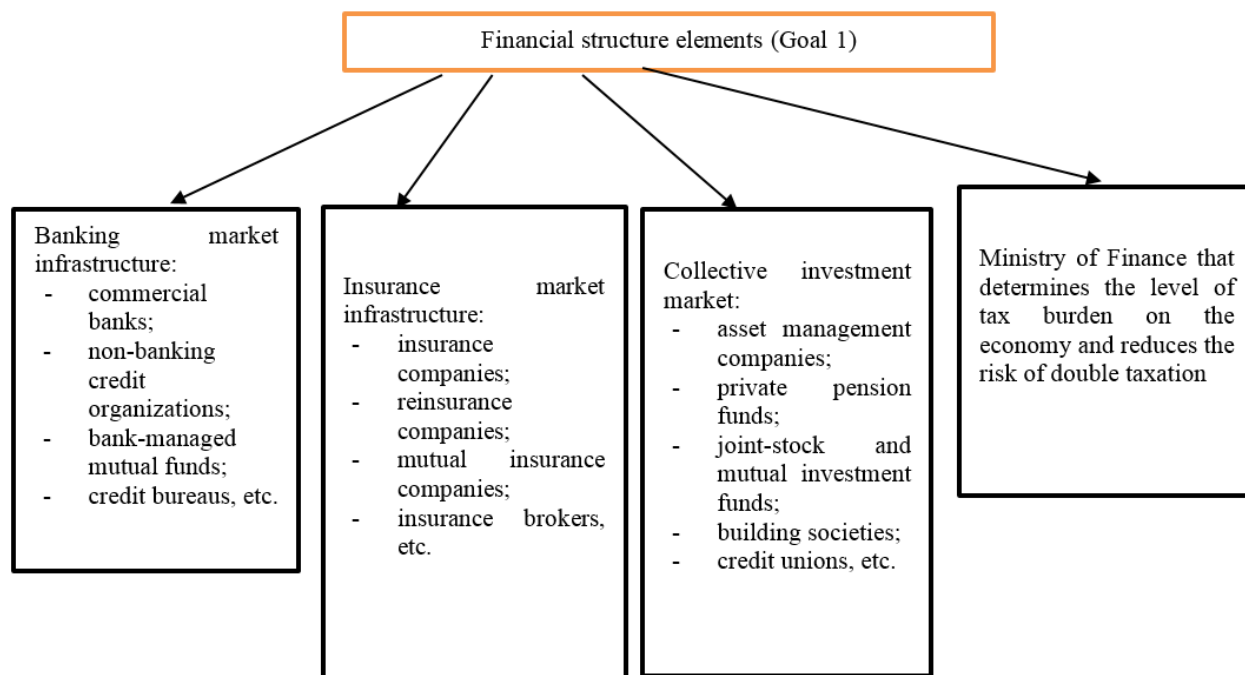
Financial structure elements (Goal 1)

Banking market infrastructure:
- commercial banks;
- non-banking credit organizations;
- bank-managed mutual funds;
- credit bureaus, etc.

Insurance market infrastructure:
- insurance companies;
- reinsurance companies;
- mutual insurance companies;
- insurance brokers, etc.

Collective investment market:
- asset management companies;
- private pension funds;
- joint-stock and mutual investment funds;
- building societies;
- credit unions, etc.

Ministry of Finance that determines the level of tax burden on the economy and reduces the risk of double taxation